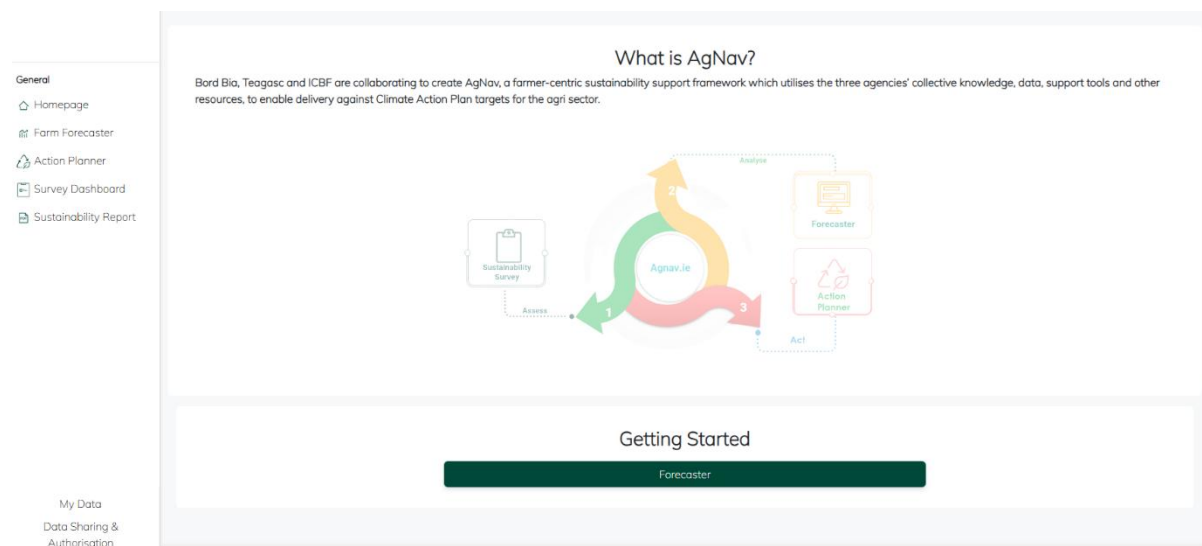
General
Homepage
Farm Forecaster
Action Planner
Survey Dashboard
Sustainability Report

What is AgNav?

Bord Bia, Teagasc and ICBF are collaborating to create AgNav, a farmer-centric sustainability support framework which utilises the three agencies' collective knowledge, data, support tools and other resources, to enable delivery against Climate Action Plan targets for the agri sector.

Analyse
2
Forecaster
Sustainability Survey
Agnav.ie
Action Planner
Assess
1
3
Act

Getting Started

Forecaster

My Data
Data Sharing & Authorisation